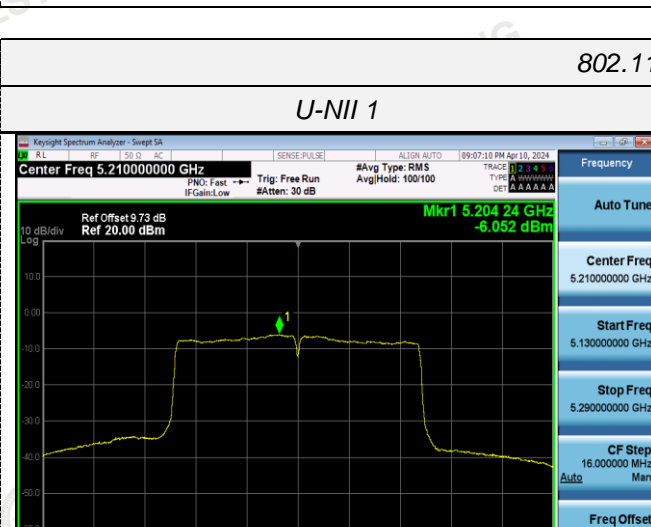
802.11

U-NII 1

Keysight Spectrum Analyzer - Swept SA

RL RF 50 Ω AC SENSE:PULSE ALIGN AUTO 09:07:10 PM Apr 10, 2024

Center Freq 5.210000000 GHz

PNO: Fast IFGain:Low

Trig: Free Run #Atten: 30 dB

#Avg Type: RMS Avg|Hold: 100/100

TRACE 1 2 3 4 5 6 TYPE A WWWWW DET A A A A A A

Frequency

Ref Offset 9.73 dB

10 dB/div Ref 20.00 dBm

Log

Mkr1 5.204 24 GHz -6.052 dBm

10.0

0.00

-10.0

-20.0

-30.0

-40.0

-50.0

1

Auto Tune

Center Freq 5.210000000 GHz

Start Freq 5.130000000 GHz

Stop Freq 5.290000000 GHz

CF Step 16.000000 MHz Auto Man

Freq Offset